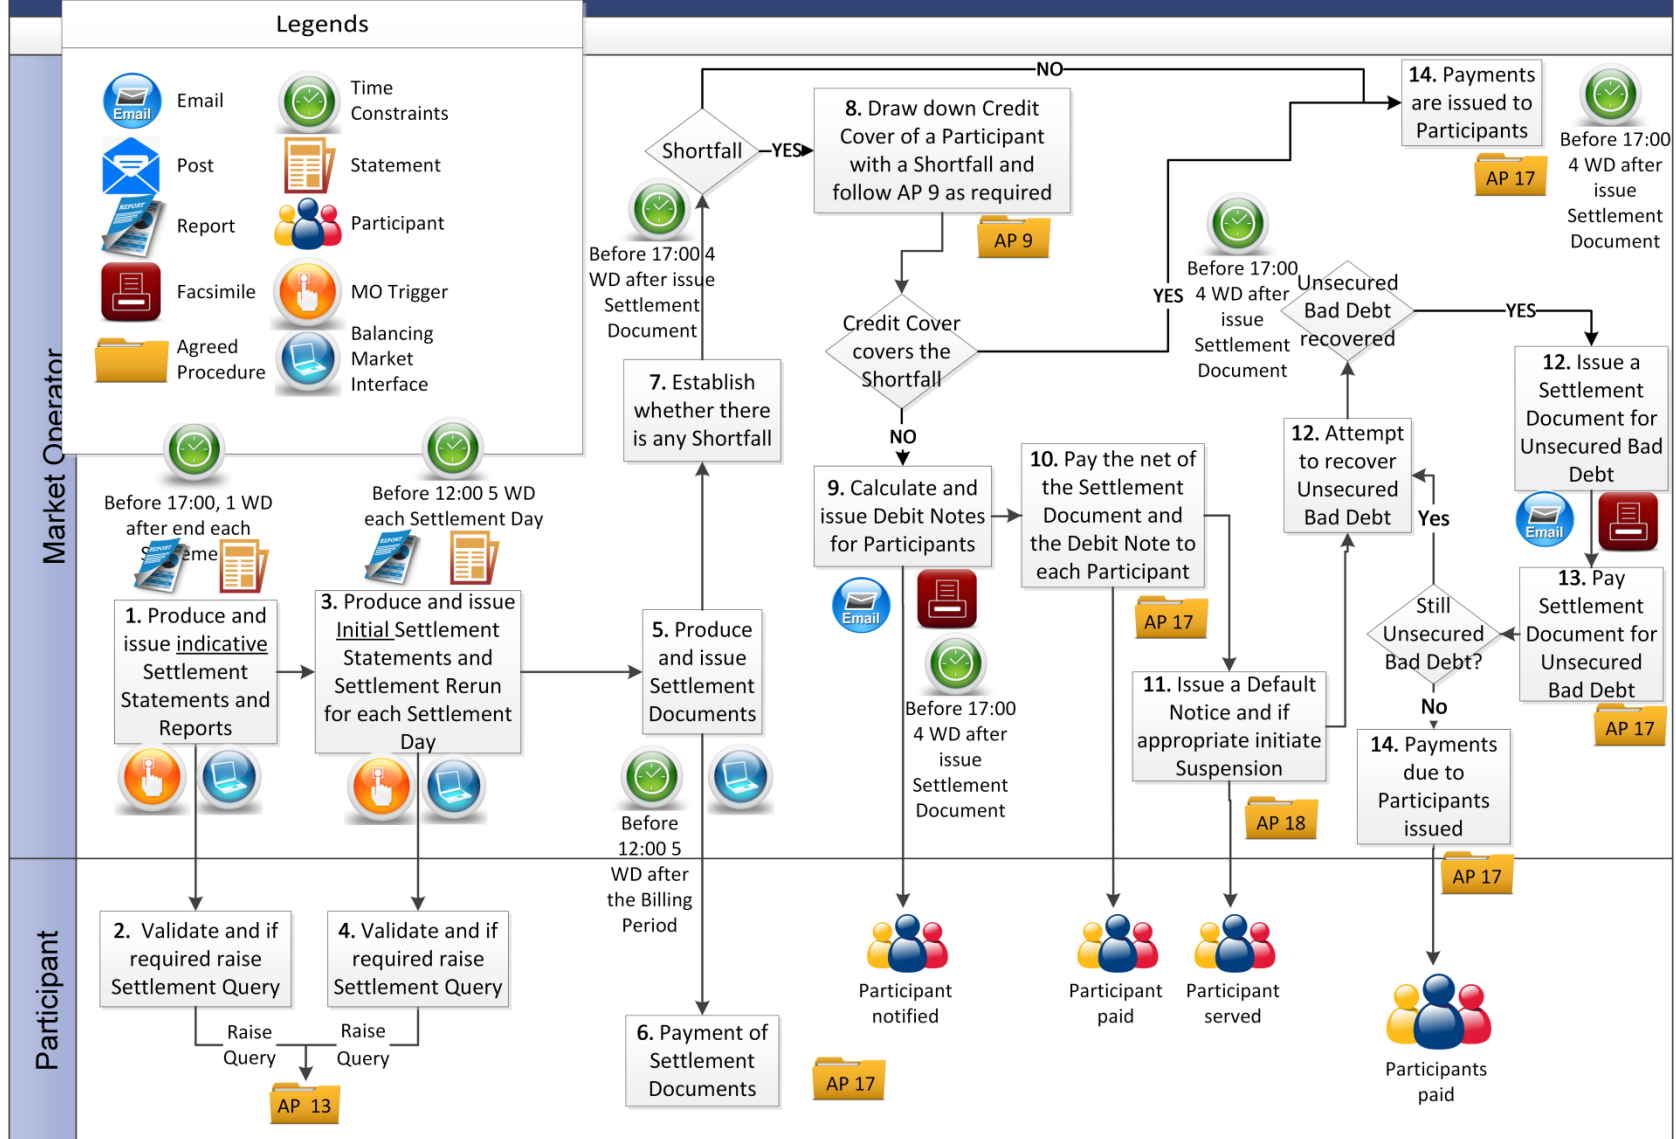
Legends

Email
Email
Time Constraints
Post
Statement
Report
Participant
Facsimile
MO Trigger
Agreed Procedure
Balancing Market Interface

Market Operator

Participant

Before 17:00, 1 WD after end each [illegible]eme

Before 12:00 5 WD each Settlement Day

1. Produce and issue indicative Settlement Statements and Reports

2. Validate and if required raise Settlement Query

Raise Query

Raise Query

AP 13

3. Produce and issue Initial Settlement Statements and Settlement Rerun for each Settlement Day

4. Validate and if required raise Settlement Query

5. Produce and issue Settlement Documents

Before 12:00 5 WD after the Billing Period

6. Payment of Settlement Documents

AP 17

7. Establish whether there is any Shortfall

Shortfall

YES

NO

Before 17:00 4 WD after issue Settlement Document

8. Draw down Credit Cover of a Participant with a Shortfall and follow AP 9 as required

AP 9

Credit Cover covers the Shortfall

NO

YES

9. Calculate and issue Debit Notes for Participants

Email

Before 17:00 4 WD after issue Settlement Document

Participant notified

10. Pay the net of the Settlement Document and the Debit Note to each Participant

AP 17

Participant paid

11. Issue a Default Notice and if appropriate initiate Suspension

AP 18

Participant served

Before 17:00 4 WD after issue Settlement Document

Unsecured Bad Debt recovered

YES

12. Attempt to recover Unsecured Bad Debt

Yes

Still Unsecured Bad Debt?

No

14. Payments due to Participants issued

AP 17

Participants paid

14. Payments are issued to Participants

AP 17

Before 17:00 4 WD after issue Settlement Document

12. Issue a Settlement Document for Unsecured Bad Debt

Email

13. Pay Settlement Document for Unsecured Bad Debt

AP 17